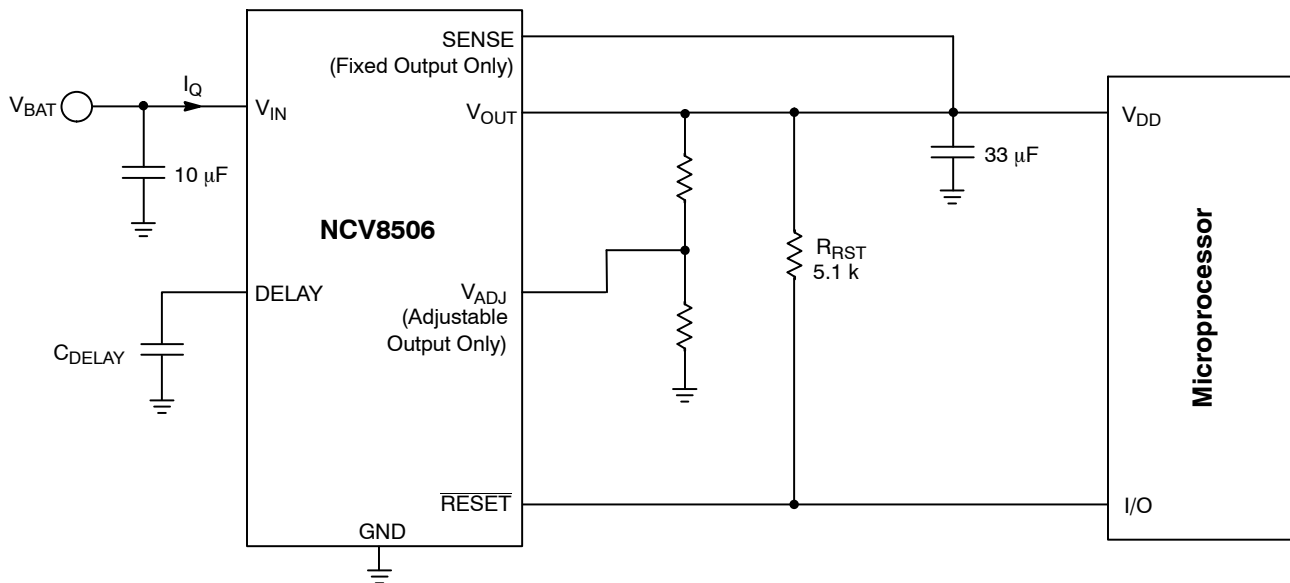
$V_{BAT}$

$I_Q$

$V_{IN}$

10 $\mu$F

SENSE
(Fixed Output Only)

$V_{OUT}$

NCV8506

DELAY

$C_{DELAY}$

$V_{ADJ}$
(Adjustable
Output Only)

$\overline{RESET}$

GND

$R_{RST}$
5.1 k

33 $\mu$F

$V_{DD}$

Microprocessor

I/O